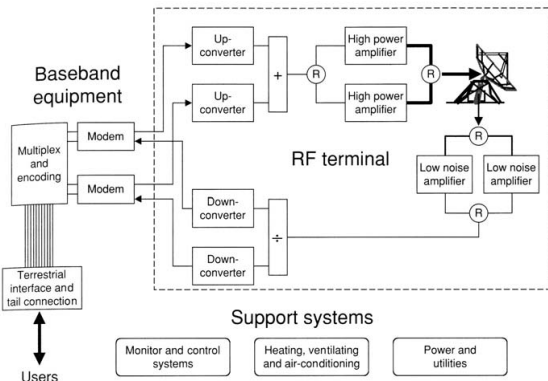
Baseband equipment

Multiplex and encoding

Modem

Modem

Terrestrial interface and tail connection

Users

Up-converter

Up-converter

+

R

High power amplifier

High power amplifier

R

RF terminal

R

Low noise amplifier

Low noise amplifier

R

Down-converter

Down-converter

÷

Support systems

Monitor and control systems

Heating, ventilating and air-conditioning

Power and utilities